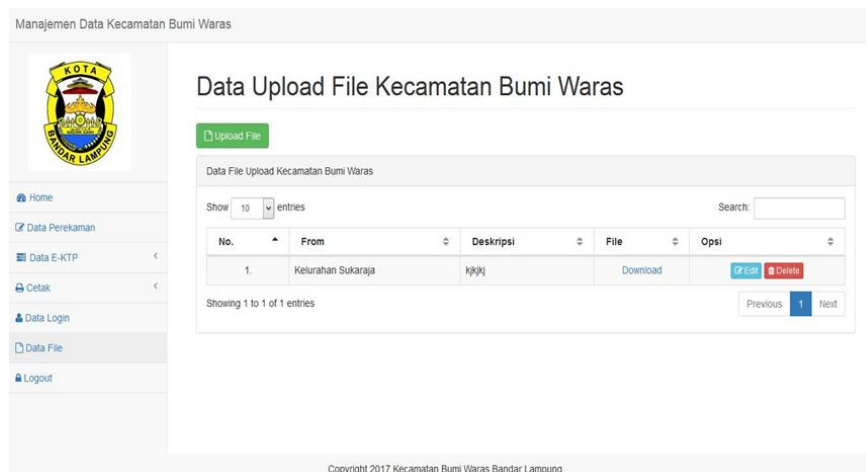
Manajemen Data Kecamatan Bumi Waras

KOTA
BANDAR LAMPUNG

Home
Data Perekaman
Data E-KTP
Cetak
Data Login
Data File
Logout

Data Upload File Kecamatan Bumi Waras

Upload File

Data File Upload Kecamatan Bumi Waras

Show 10 entries

Search:

| No. | From | Deskripsi | File | Opsi |
|---|---|---|---|---|
| 1. | Kelurahan Sukaraja | kjkjkj | Download | Edit Delete |

Showing 1 to 1 of 1 entries

Previous 1 Next

Copyright 2017 Kecamatan Bumi Waras Bandar Lampung